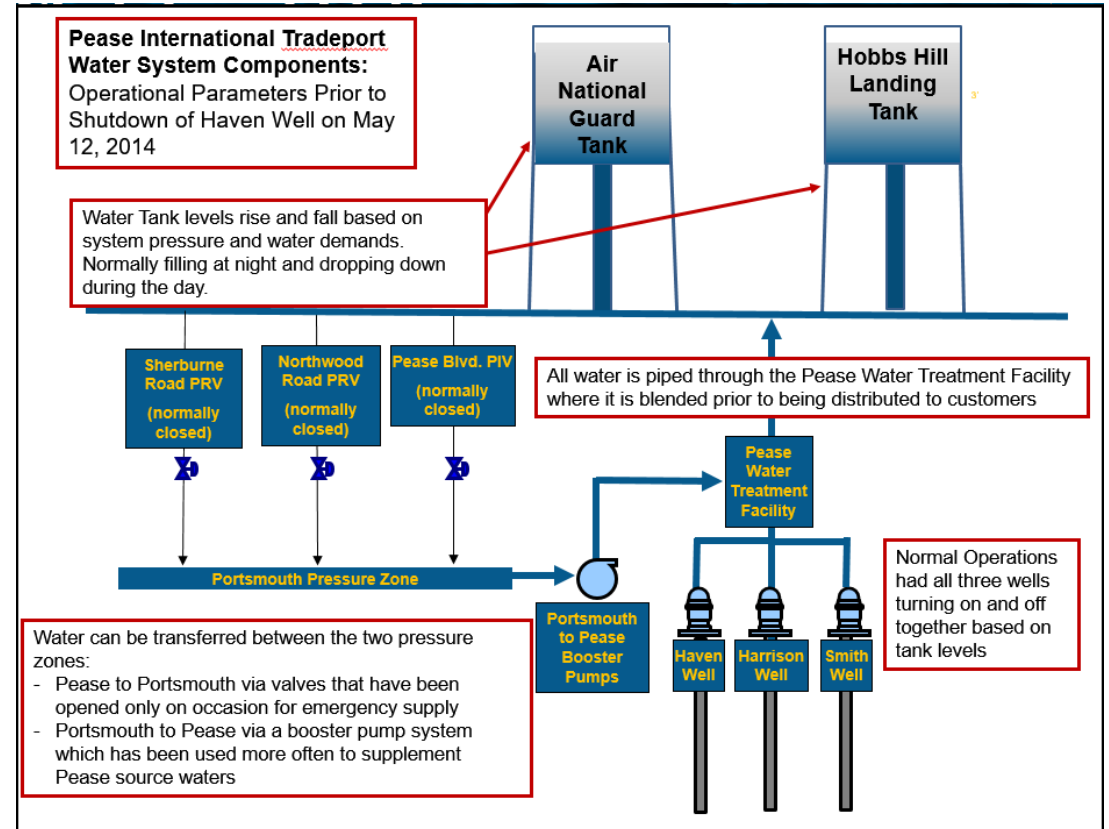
**Pease International Tradeport Water System Components:**
Operational Parameters Prior to Shutdown of Haven Well on May 12, 2014

Air National Guard Tank

Hobbs Hill Landing Tank

3'

Water Tank levels rise and fall based on system pressure and water demands. Normally filling at night and dropping down during the day.

Sherburne Road PRV (normally closed)

Northwood Road PRV (normally closed)

Pease Blvd. PIV (normally closed)

All water is piped through the Pease Water Treatment Facility where it is blended prior to being distributed to customers

Pease Water Treatment Facility

Portsmouth Pressure Zone

Normal Operations had all three wells turning on and off together based on tank levels

Portsmouth to Pease Booster Pumps

Haven Well

Harrison Well

Smith Well

Water can be transferred between the two pressure zones:
- Pease to Portsmouth via valves that have been opened only on occasion for emergency supply
- Portsmouth to Pease via a booster pump system which has been used more often to supplement Pease source waters